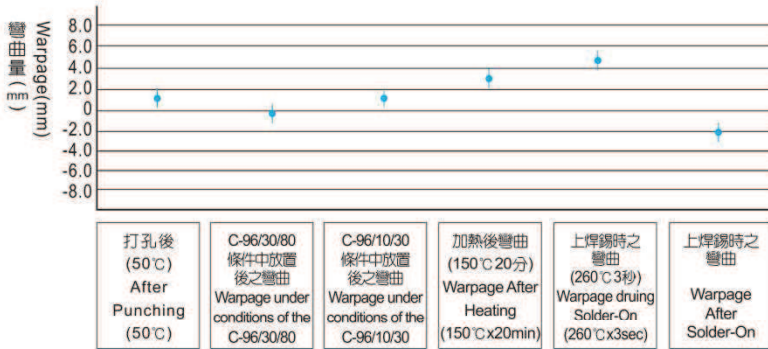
彎曲量(㎜) Warpage(mm)

8.0
6.0
4.0
2.0
0
-2.0
-4.0
-6.0
-8.0

打孔後 (50℃) After Punching (50℃)

C-96/30/80 條件中放置後之彎曲 Warpage under conditions of the C-96/30/80

C-96/10/30 條件中放置後之彎曲 Warpage under conditions of the C-96/10/30

加熱後彎曲 (150℃20分) Warpage After Heating (150℃x20min)

上焊錫時之彎曲 (260℃3秒) Warpage druing Solder-On (260℃x3sec)

上焊錫時之彎曲 Warpage After Solder-On